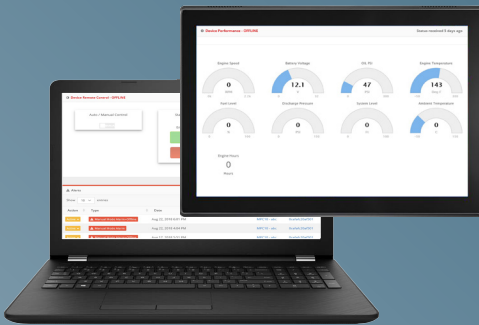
Device Performance - OFFLINE

Status received 5 days ago

Engine Speed

0

RPM

Battery Voltage

12.1

Oil Pressure

47

PSI

Engine Temperature

143

Fuel Level

0

%

Discharge Pressure

0

System Level

0

Radiator Temperature

0

Engine Hours

0

Hours

Device Remote Control - OFFLINE

Auto / Manual Control

Alarms

Show 10 entries

Action Type Date

Aug 22, 2018 6:01 PM

Aug 22, 2018 6:01 PM

Aug 22, 2018 5:51 PM